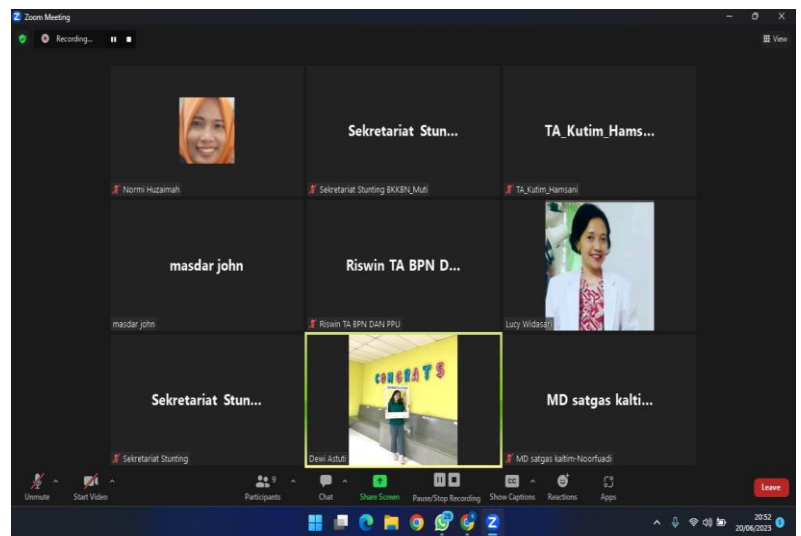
Zoom Meeting

Recording...

View

Normi Huzaimah

Sekretariat Stun...

Sekretariat Stunting BKKBN_Muti

TA_Kutim_Hams...

TA_Kutim_Hamsani

masdar john

masdar john

Riswin TA BPN D...

Riswin TA BPN DAN PPU

Lucy Widasari

Sekretariat Stun...

Sekretariat Stunting

CONGRATS

Dewi Astuti

MD satgas kalti...

MD satgas kaltim-Noorfuadi

Unmute

Start Video

9

Participants

Chat

Share Screen

Pause/Stop Recording

CC

Show Captions

Reactions

Apps

Leave

20:52

20/06/2023